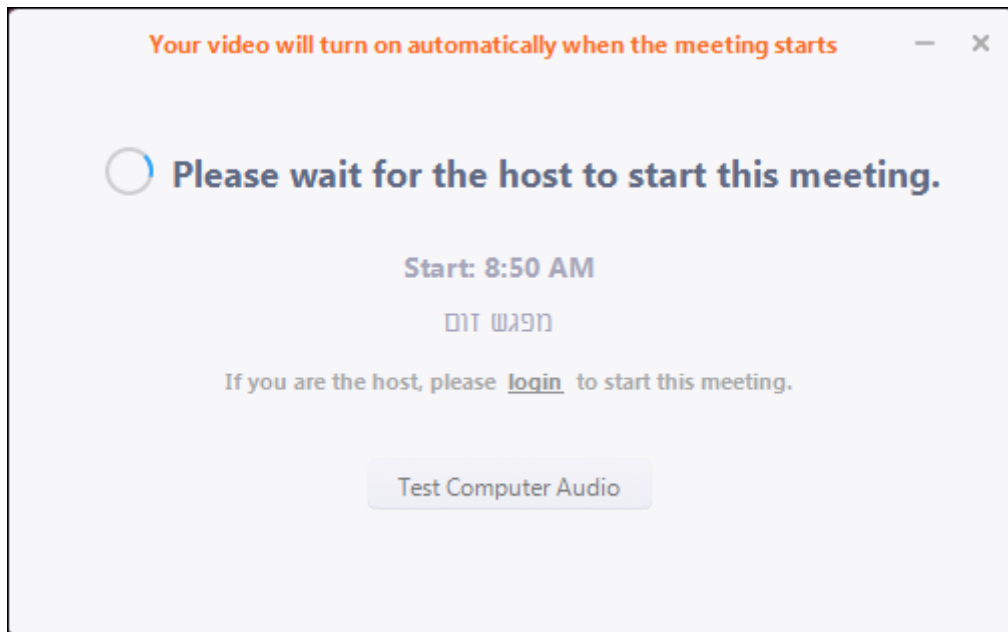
Your video will turn on automatically when the meeting starts

Please wait for the host to start this meeting.

Start: 8:50 AM

מפגש זום

If you are the host, please login to start this meeting.

Test Computer Audio